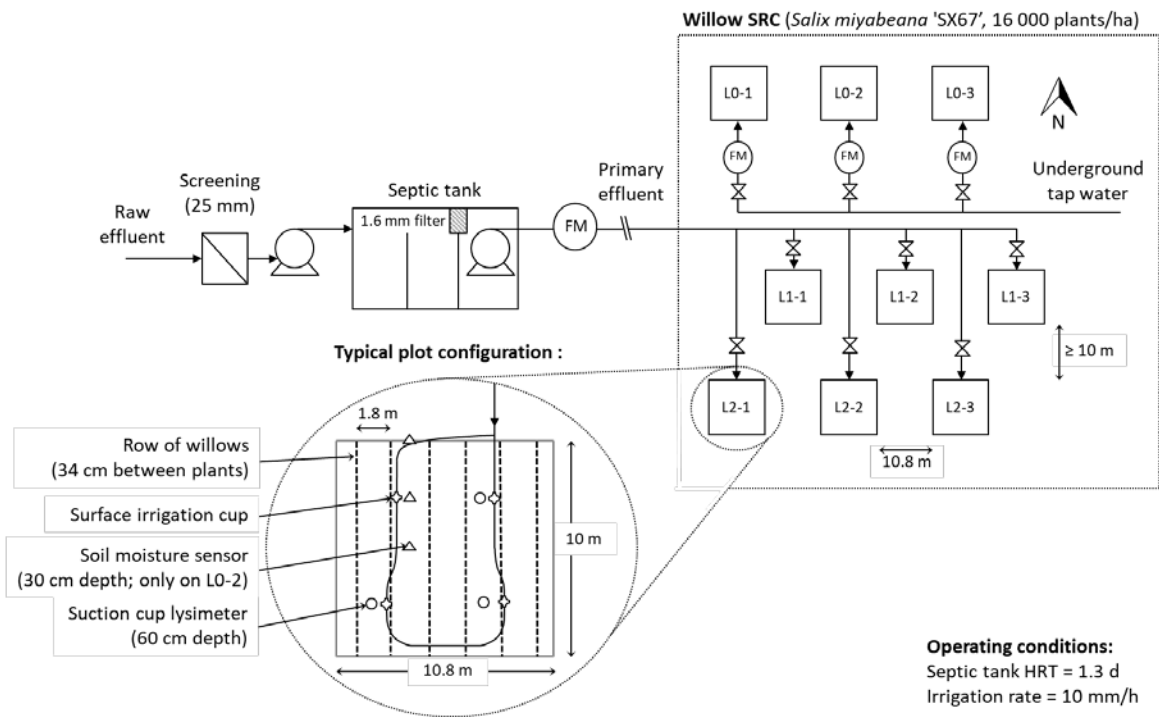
Willow SRC (Salix miyabeana 'SX67', 16 000 plants/ha)

Raw effluent

Screening (25 mm)

Septic tank

1.6 mm filter

FM

Primary effluent

L0-1

L0-2

L0-3

N

FM

FM

FM

Underground tap water

L1-1

L1-2

L1-3

≥ 10 m

L2-1

L2-2

L2-3

10.8 m

Typical plot configuration :

1.8 m

Row of willows (34 cm between plants)

Surface irrigation cup

Soil moisture sensor (30 cm depth; only on L0-2)

Suction cup lysimeter (60 cm depth)

10 m

10.8 m

Operating conditions:
Septic tank HRT = 1.3 d
Irrigation rate = 10 mm/h